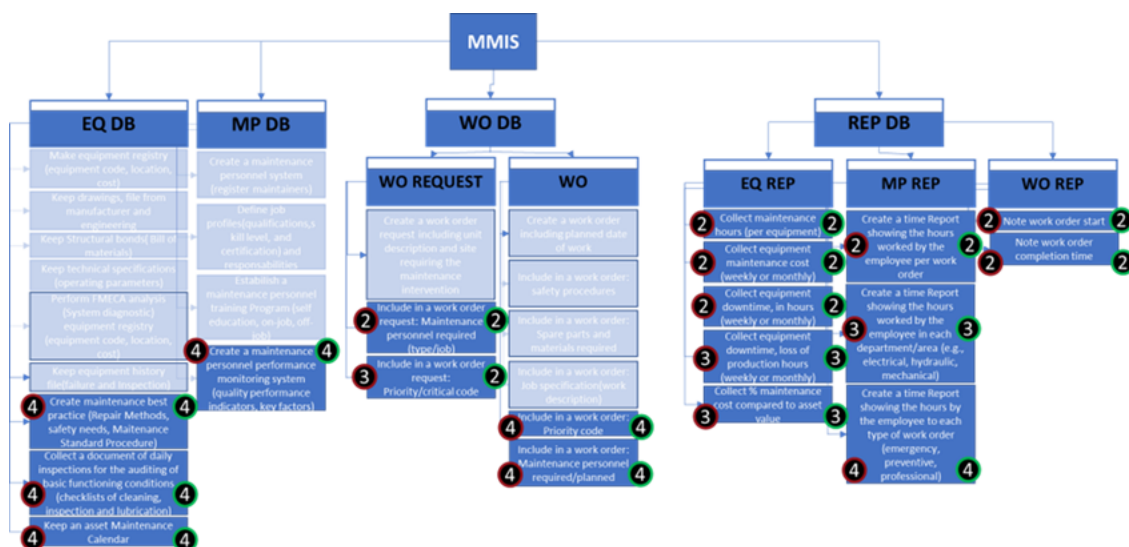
MMIS

EQ DB

Make equipment registry (equipment code, location, cost)

Keep drawings, file from manufacturer and engineering

Keep Structural bonds( Bill of materials)

Keep technical specifications (operating parameters)

Perform FMECA analysis (System diagnostic) equipment registry (equipment code, location, cost)

Keep equipment history file(failure and inspection)

4 Create maintenance best practice (Repair Methods, safety needs, Maitenance Standard Procedure) 4

Collect a document of daily inspections for the auditing of basic functioning conditions 4 (checklists of cleaning, inspection and lubrication) 4

4 Keep an asset Maintenance Calendar 4

MP DB

Create a maintenance personnel system (register maintainers)

Define job profiles(qualifications,skill level, and certification) and responsabilities

Establish a maintenance personnel Training Program (self education, on-job, off-job)

4 Create a maintenance 4 personnel performance monitoring system (quality performance indicators, key factors)

WO DB

WO REQUEST

Create a work order request including unit description and site requiring the maintenance intervention

2 Include in a work order 2 request: Maintenance personnel required (type/job)

3 Include in a work order 2 request: Priority/critical code

WO

Create a work order including planned date of work

Include in a work order: safety procedures

Include in a work order: Spare parts and materials required

Include in a work order: Job specification(work description)

4 Include in a work order: 4 Priority code

4 Include in a work order: 4 Maintenance personnel required/planned

REP DB

EQ REP

2 Collect maintenance 2 hours (per equipment)

2 Collect equipment 2 maintenance cost (weekly or monthly)

2 Collect equipment 2 downtime, in hours (weekly or monthly)

3 Collect equipment 3 downtime, loss of production hours (weekly or monthly)

3 Collect % maintenance 3 cost compared to asset value

MP REP

Create a time Report showing the hours 2 worked by the 2 employee per work order

Create a time Report showing the hours 3 worked by the 3 employee in each department/area (e.g., electrical, hydraulic, mechanical)

Create a time Report showing the hours by the employee to each type of work order (emergency, 4 preventive, 4 professional)

WO REP

2 Note work order start 2

2 Note work order 2 completion time